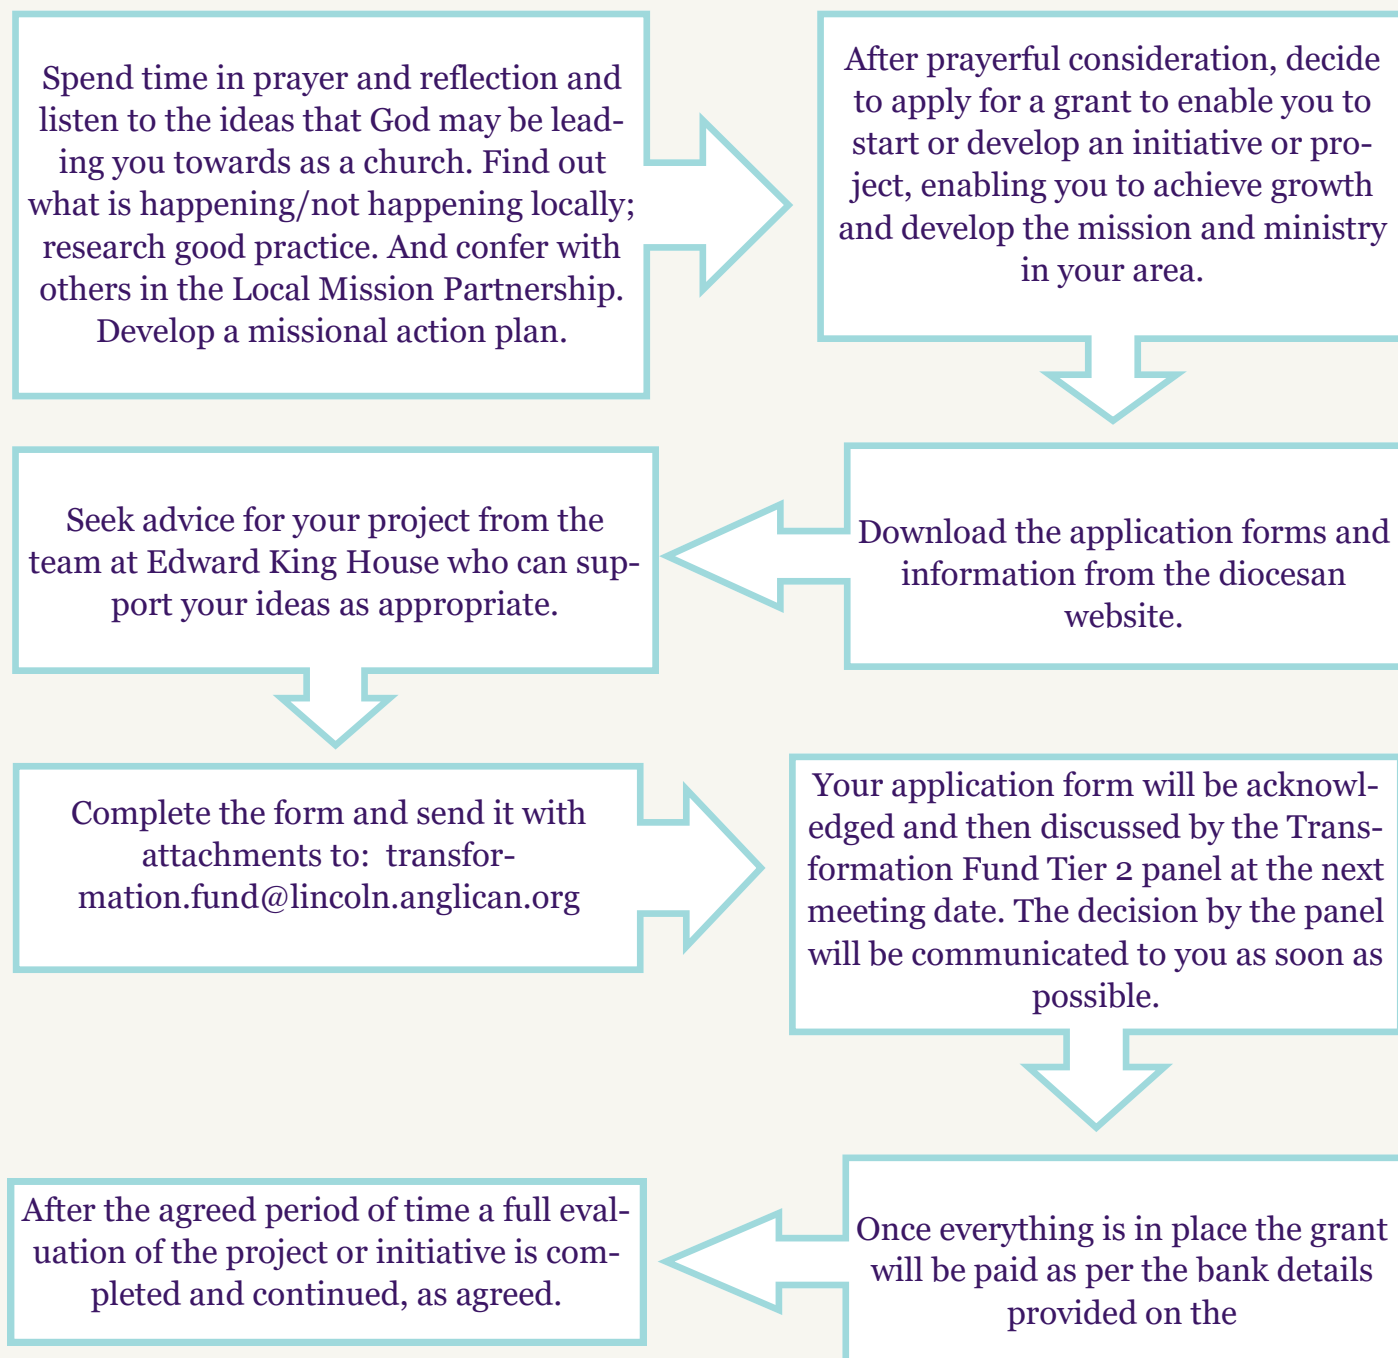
Spend time in prayer and reflection and listen to the ideas that God may be leading you towards as a church. Find out what is happening/not happening locally; research good practice. And confer with others in the Local Mission Partnership. Develop a missional action plan.

After prayerful consideration, decide to apply for a grant to enable you to start or develop an initiative or project, enabling you to achieve growth and develop the mission and ministry in your area.

Seek advice for your project from the team at Edward King House who can support your ideas as appropriate.

Download the application forms and information from the diocesan website.

Complete the form and send it with attachments to: transformation.fund@lincoln.anglican.org

Your application form will be acknowledged and then discussed by the Transformation Fund Tier 2 panel at the next meeting date. The decision by the panel will be communicated to you as soon as possible.

After the agreed period of time a full evaluation of the project or initiative is completed and continued, as agreed.

Once everything is in place the grant will be paid as per the bank details provided on the